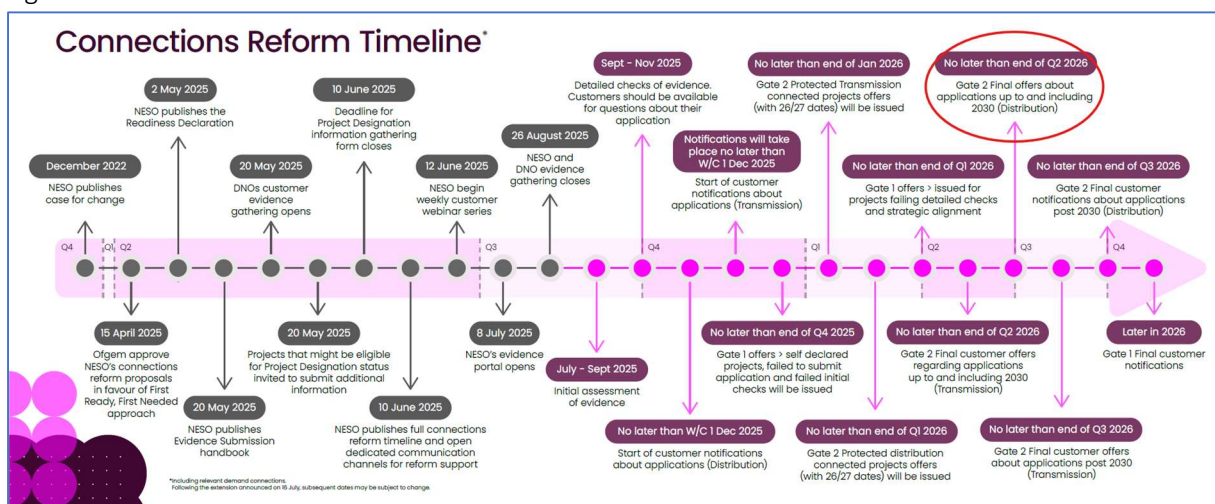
Connections Reform Timeline*

December 2022
NESO publishes case for change

2 May 2025
NESO publishes the Readiness Declaration

20 May 2025
DNOs customer evidence gathering opens

10 June 2025
Deadline for Project Designation information gathering form closes

12 June 2025
NESO begin weekly customer webinar series

26 August 2025
NESO and DNO evidence gathering closes

Sept - Nov 2025
Detailed checks of evidence. Customers should be available for questions about their application

Notifications will take place no later than W/C 1 Dec 2025
Start of customer notifications about applications (Transmission)

No later than end of Jan 2026
Gate 2 Protected Transmission connected projects offers (with 26/27 dates) will be issued

No later than end of Q1 2026
Gate 1 offers > issued for projects failing detailed checks and strategic alignment

No later than end of Q2 2026
Gate 2 Final offers about applications up to and including 2030 (Distribution)

No later than end of Q3 2026
Gate 2 Final customer notifications about applications post 2030 (Distribution)

Q4 Q1 Q2 Q3 Q4 Q1 Q2 Q3 Q4

15 April 2025
Ofgem approve NESO's connections reform proposals in favour of First Ready, First Needed approach

20 May 2025
NESO publishes Evidence Submission handbook

20 May 2025
Projects that might be eligible for Project Designation status invited to submit additional information

10 June 2025
NESO publishes full connections reform timeline and open dedicated communication channels for reform support

8 July 2025
NESO's evidence portal opens

July - Sept 2025
Initial assessment of evidence

No later than W/C 1 Dec 2025
Start of customer notifications about applications (Distribution)

No later than end of Q4 2025
Gate 1 offers > self declared projects, failed to submit application and failed initial checks will be issued

No later than end of Q1 2026
Gate 2 Protected distribution connected projects offers (with 26/27 dates) will be issued

No later than end of Q2 2026
Gate 2 Final customer offers regarding applications up to and including 2030 (Transmission)

No later than end of Q3 2026
Gate 2 Final customer offers about applications post 2030 (Transmission)

Later in 2026
Gate 1 Final customer notifications

*Including relevant demand connections.
Following the extension announced on 16 July, subsequent dates may be subject to change.